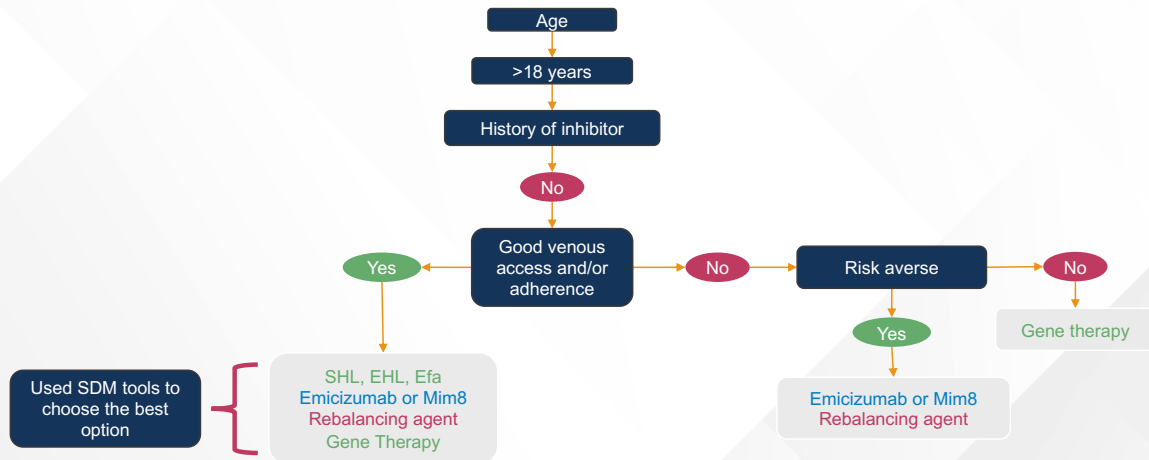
Age

>18 years

History of inhibitor

No

Good venous access and/or adherence

Yes

No

Risk averse

No

Yes

Gene therapy

Used SDM tools to choose the best option

SHL, EHL, Efa
Emicizumab or Mim8
Rebalancing agent
Gene Therapy

Emicizumab or Mim8
Rebalancing agent